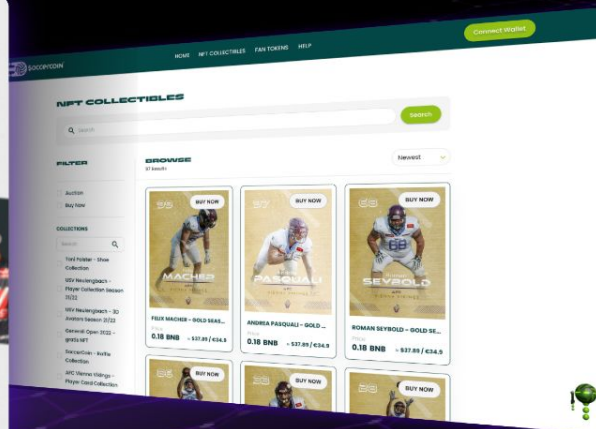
SOCCERCOIN

HOME NFT COLLECTIBLES FAN TOKENS HELP

Connect Wallet

NFT COLLECTIBLES

Search

Search

FILTER

Auction

Buy Now

COLLECTIONS

Search

Toni Polster - Show Collection

SSV Neulengbach - Player Collection Season 21/22

SSV Neulengbach - 3D Avatars Season 21/22

General Open 2022 - gratis NFT

Soccercoin - Raffle Collection

AFC Vienna Vikings - Player Card Collection

BROWSE

97 Results

Newest

BUY NOW

MACHER

FELIX MACHER – GOLD SEAS...

Price

0.18 BNB ≈ $37.85 / €34.5

BUY NOW

PASQUALI

ANDREA PASQUALI – GOLD ...

Price

0.18 BNB ≈ $37.85 / €34.5

BUY NOW

SEYBOLD

ROMAN SEYBOLD – GOLD SE...

Price

0.18 BNB ≈ $37.85 / €34.5

BUY NOW

BUY NOW

BUY NOW